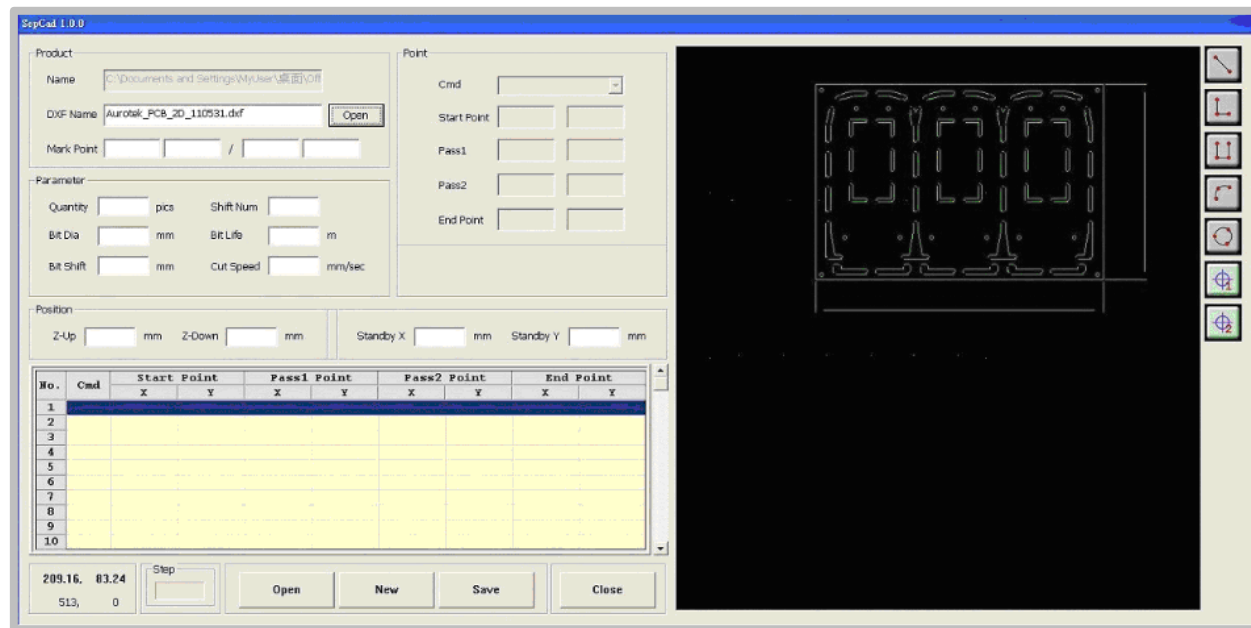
SepCad 1.0.0

Product

Name C:\Documents and Settings\MyUser\桌面\Off

DXF Name Aurotek_PCB_2D_110531.dxf Open

Mark Point /

Parameter

Quantity pics Shift Num

Bit Dia mm Bit Life m

Bit Shift mm Cut Speed mm/sec

Point

Cmd

Start Point

Pass1

Pass2

End Point

Position

Z-Up mm Z-Down mm

Standby X mm Standby Y mm

| No. | Cmd | Start Point X | Start Point Y | Pass1 Point X | Pass1 Point Y | Pass2 Point X | Pass2 Point Y | End Point X | End Point Y |
|---|---|---|---|---|---|---|---|---|---|
| 1 | | | | | | | | | |
| 2 | | | | | | | | | |
| 3 | | | | | | | | | |
| 4 | | | | | | | | | |
| 5 | | | | | | | | | |
| 6 | | | | | | | | | |
| 7 | | | | | | | | | |
| 8 | | | | | | | | | |
| 9 | | | | | | | | | |
| 10 | | | | | | | | | |

209.16, 83.24
513, 0

Step

Open New Save Close